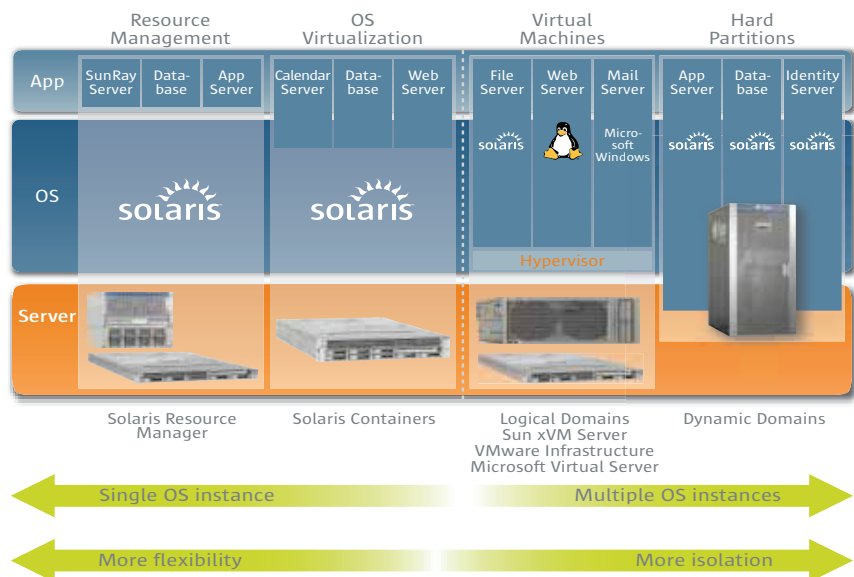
Resource Management

OS Virtualization

Virtual Machines

Hard Partitions

App

SunRay Server

Database

App Server

Calendar Server

Database

Web Server

File Server

Web Server

Mail Server

App Server

Database

Identity Server

OS

solaris

solaris

solaris

Microsoft Windows

solaris

solaris

solaris

Hypervisor

Server

Solaris Resource Manager

Solaris Containers

Logical Domains
Sun xVM Server
VMware Infrastructure
Microsoft Virtual Server

Dynamic Domains

Single OS instance

Multiple OS instances

More flexibility

More isolation